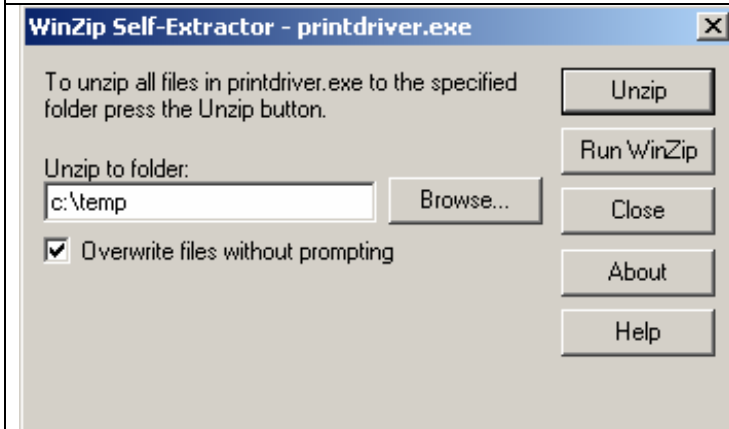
WinZip Self-Extractor - printdriver.exe

To unzip all files in printdriver.exe to the specified folder press the Unzip button.

Unzip to folder:

c:\temp

Browse...

Overwrite files without prompting

Unzip

Run WinZip

Close

About

Help